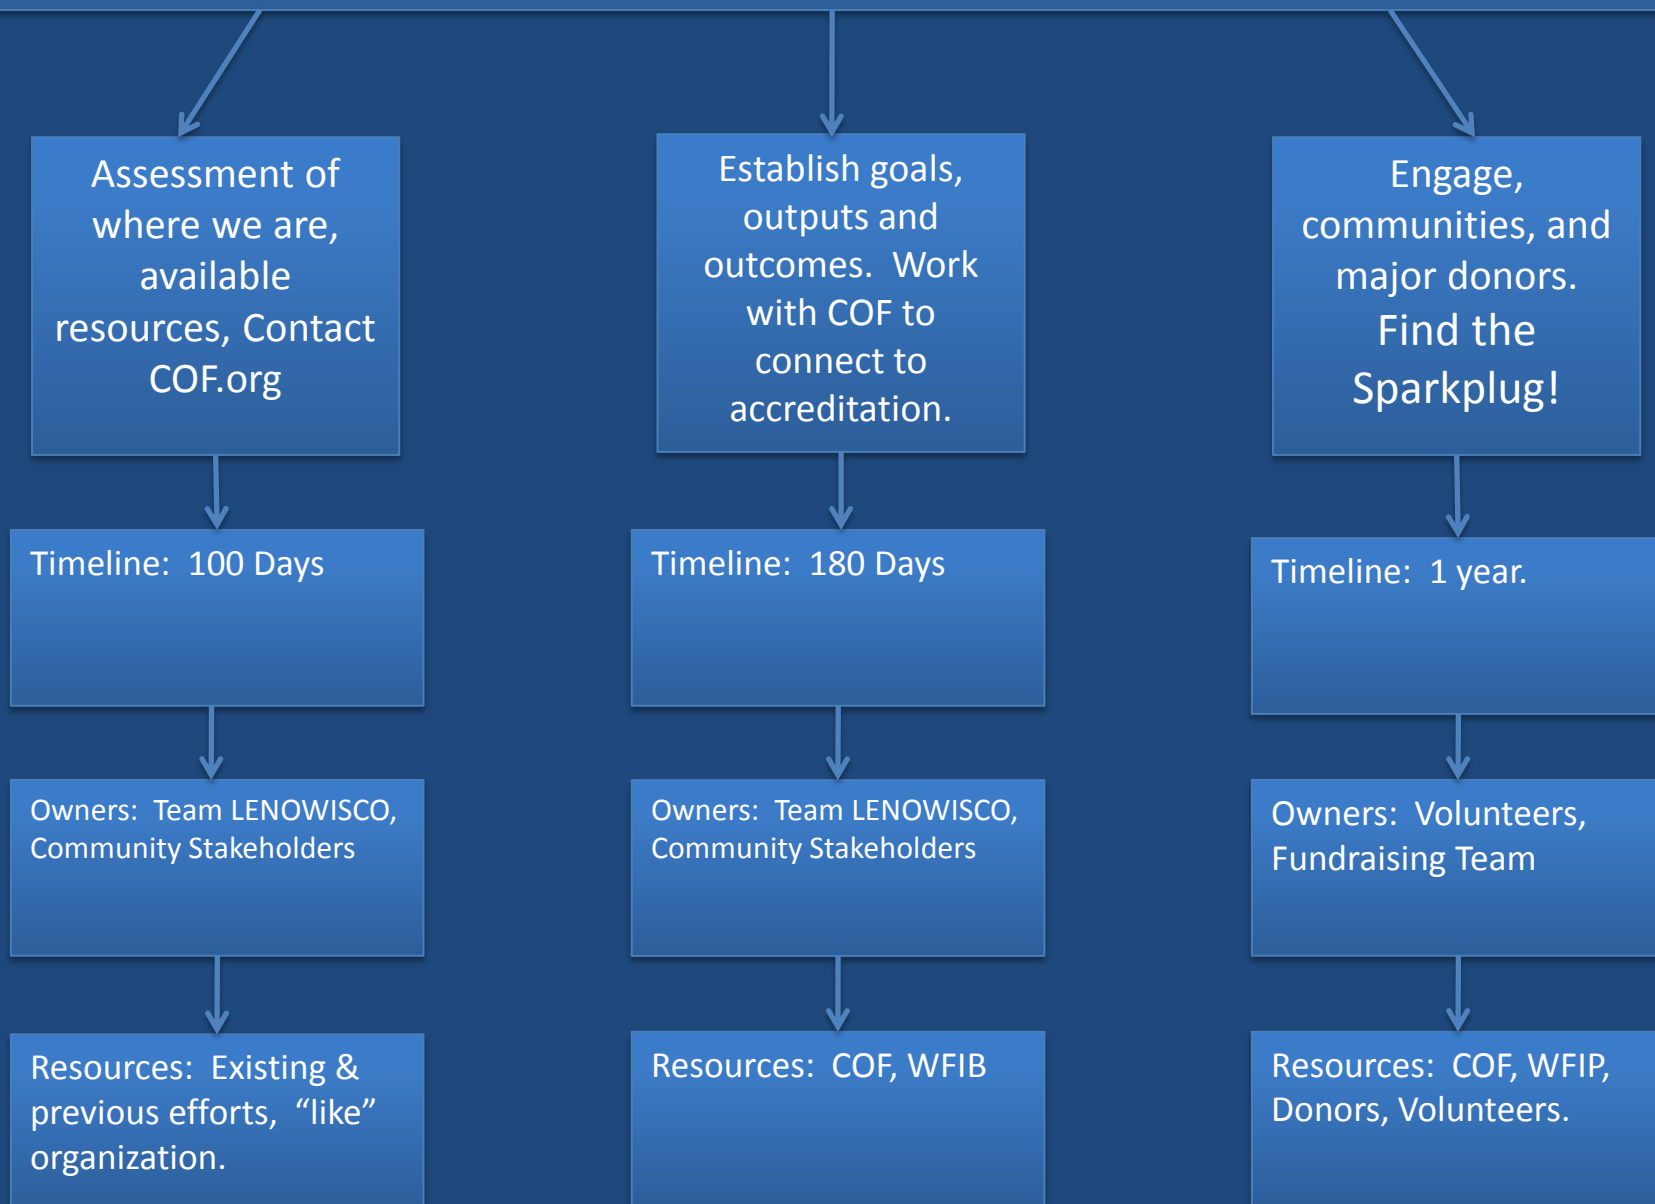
Assessment of where we are, available resources, Contact COF.org

Timeline: 100 Days

Owners: Team LENOWISCO, Community Stakeholders

Resources: Existing & previous efforts, “like” organization.

Establish goals, outputs and outcomes. Work with COF to connect to accreditation.

Timeline: 180 Days

Owners: Team LENOWISCO, Community Stakeholders

Resources: COF, WFIB

Engage, communities, and major donors. Find the Sparkplug!

Timeline: 1 year.

Owners: Volunteers, Fundraising Team

Resources: COF, WFIP, Donors, Volunteers.